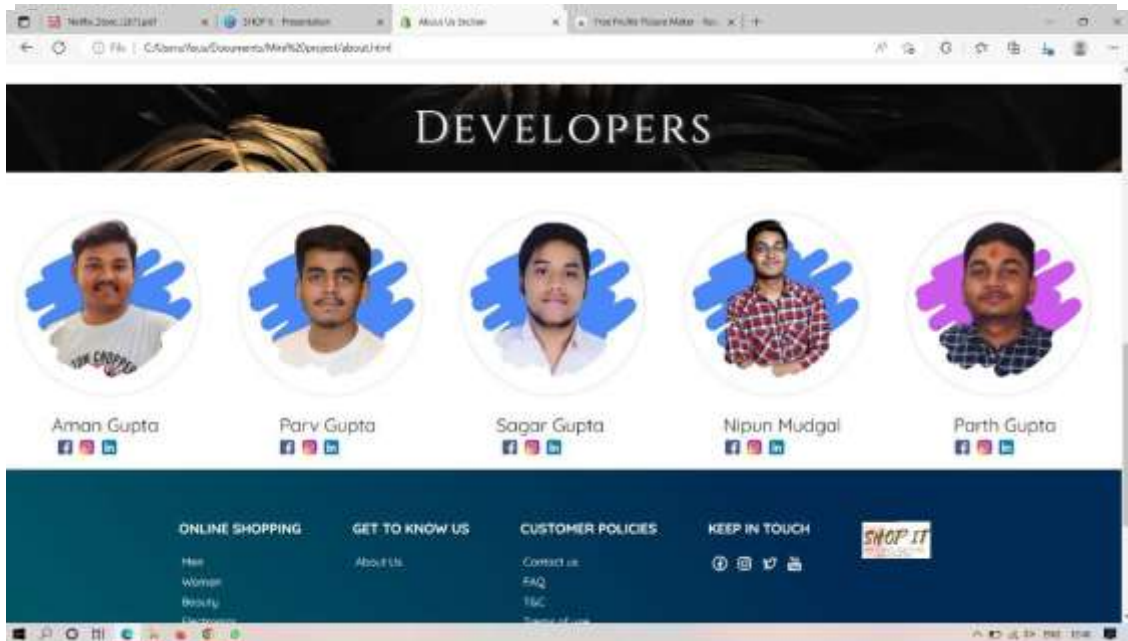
SHOP IT - Presentation | About Us Section

File | C:/Users/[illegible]/Documents/Mini%20project/about.html

DEVELOPERS

Aman Gupta

Parv Gupta

Sagar Gupta

Nipun Mudgal

Parth Gupta

ONLINE SHOPPING
Men
Women
Beauty
Electronics

GET TO KNOW US
About Us

CUSTOMER POLICIES
Contact us
FAQ
T&C
Terms of use

KEEP IN TOUCH

SHOP IT